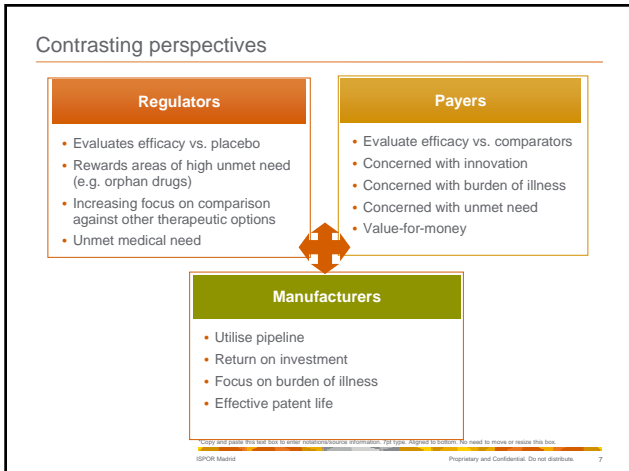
Contrasting perspectives

Regulators

- Evaluates efficacy vs. placebo
- Rewards areas of high unmet need (e.g. orphan drugs)
- Increasing focus on comparison against other therapeutic options
- Unmet medical need

Payers

- Evaluate efficacy vs. comparators
- Concerned with innovation
- Concerned with burden of illness
- Concerned with unmet need
- Value-for-money

Manufacturers

- Utilise pipeline
- Return on investment
- Focus on burden of illness
- Effective patent life

*Copy and paste this text box to enter notations/source information. 7pt type. Aligned to bottom. No need to move or resize this box.

ISPOR Madrid

Proprietary and Confidential. Do not distribute.

7